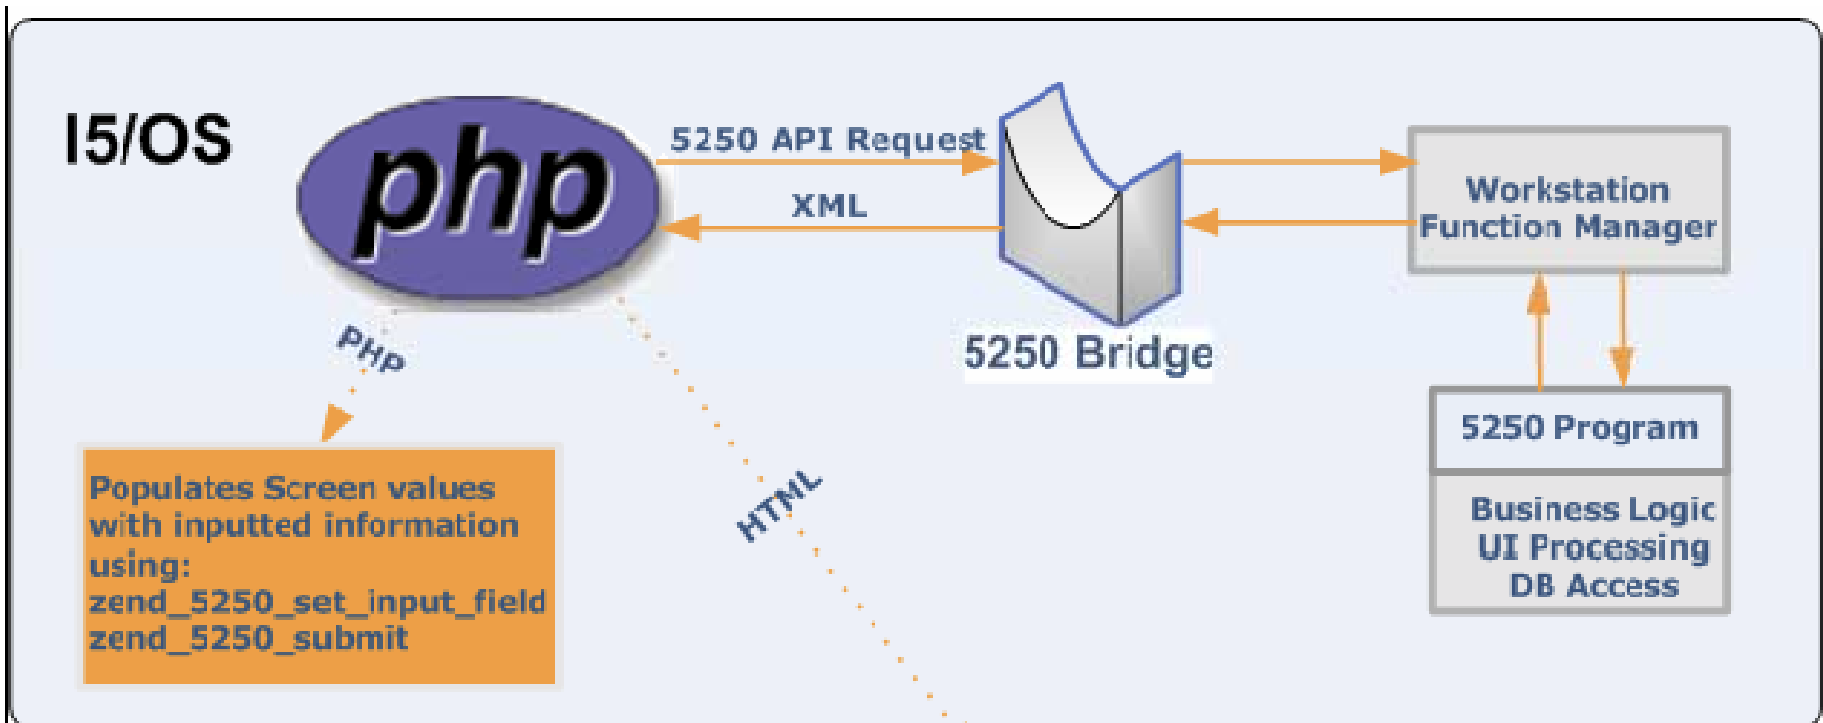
I5/OS

php

5250 API Request

XML

5250 Bridge

Workstation Function Manager

5250 Program

Business Logic
UI Processing
DB Access

PHP

HTML

Populates Screen values with inputted information using:
zend_5250_set_input_field
zend_5250_submit